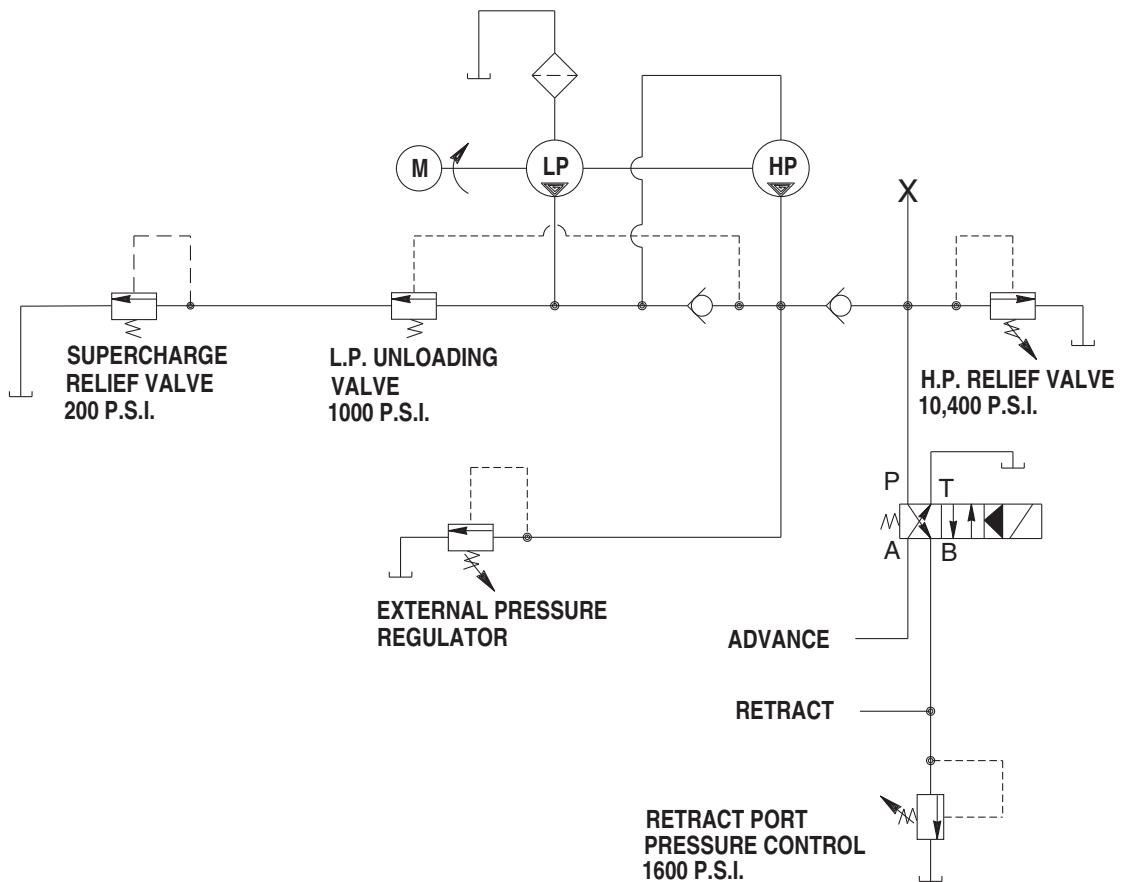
M
LP
HP
X

SUPERCHARGE
RELIEF VALVE
200 P.S.I.

L.P. UNLOADING
VALVE
1000 P.S.I.

H.P. RELIEF VALVE
10,400 P.S.I.

P
T
A
B

EXTERNAL PRESSURE
REGULATOR

ADVANCE

RETRACT

RETRACT PORT
PRESSURE CONTROL
1600 P.S.I.